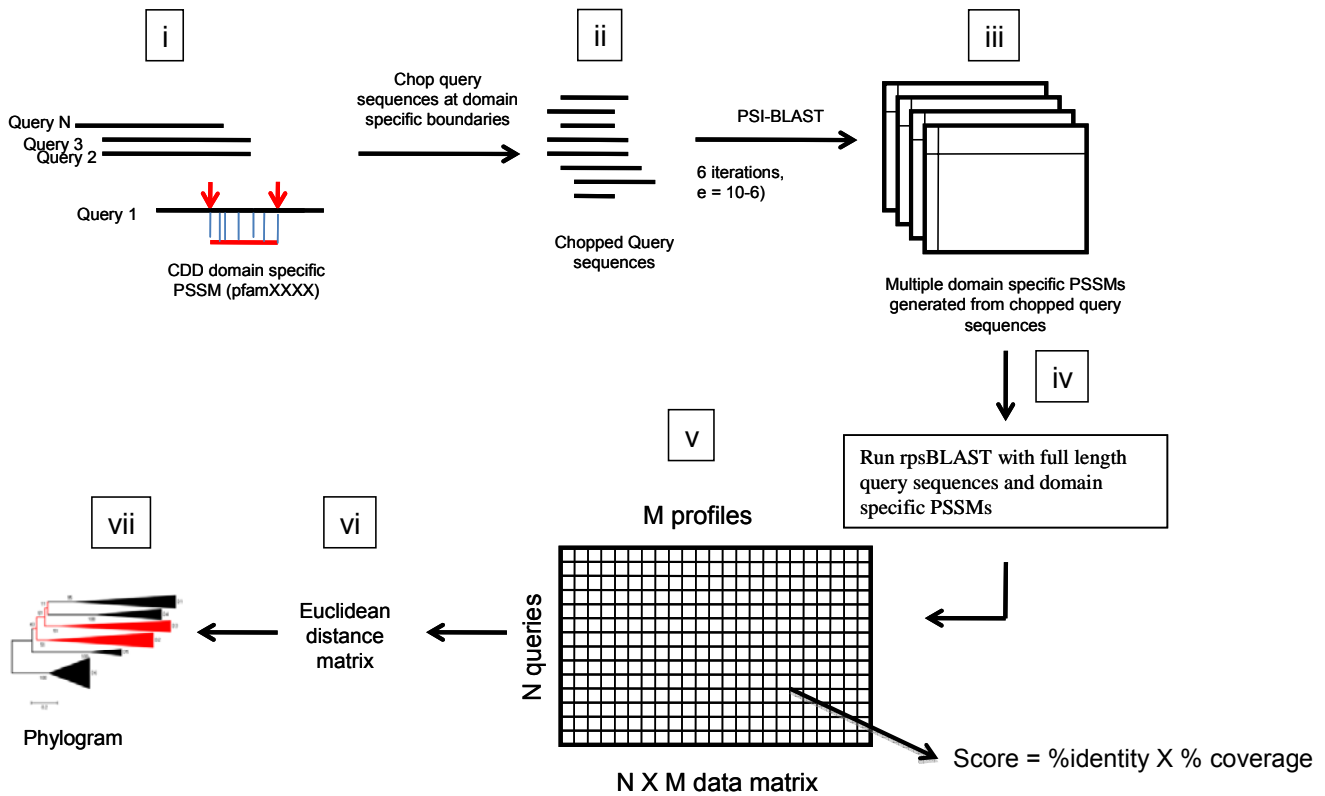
i

Query N
Query 3
Query 2
Query 1

CDD domain specific PSSM (pfamXXXX)

Chop query sequences at domain specific boundaries

ii

Chopped Query sequences

PSI-BLAST

6 iterations, e = 10-6)

iii

Multiple domain specific PSSMs generated from chopped query sequences

iv

Run rpsBLAST with full length query sequences and domain specific PSSMs

v

M profiles

N queries

N X M data matrix

Score = %identity X % coverage

vi

Euclidean distance matrix

vii

Phylogram